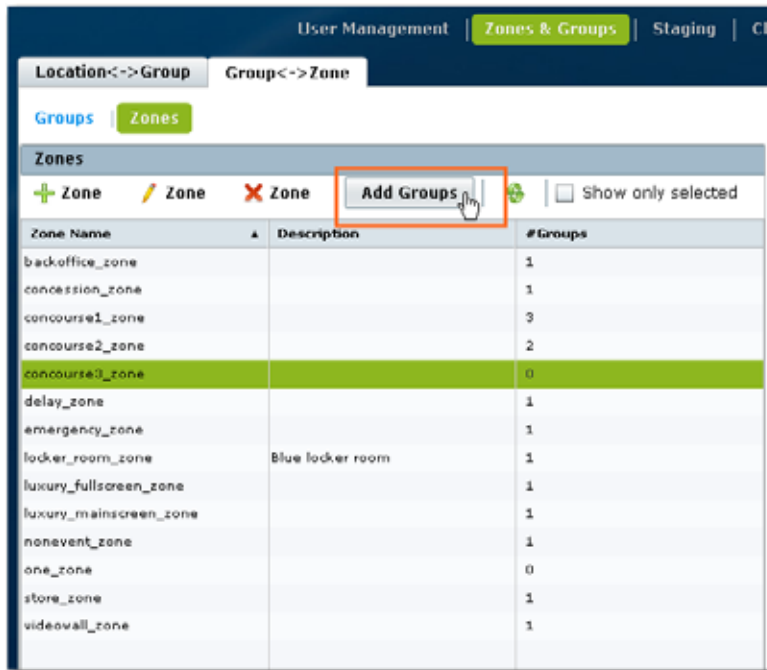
User Management | Zones & Groups | Staging | Cl

Location<->Group Group<->Zone

Groups | Zones

Zones

Zone Zone Zone Add Groups Show only selected

| Zone Name ▲ | Description | #Groups |
|---|---|---|
| backoffice_zone | | 1 |
| concession_zone | | 1 |
| concourse1_zone | | 3 |
| concourse2_zone | | 2 |
| concourse3_zone | | 0 |
| delay_zone | | 1 |
| emergency_zone | | 1 |
| locker_room_zone | Blue locker room | 1 |
| luxury_fullscreen_zone | | 1 |
| luxury_mainscreen_zone | | 1 |
| nonevent_zone | | 1 |
| one_zone | | 0 |
| store_zone | | 1 |
| videowall_zone | | 1 |